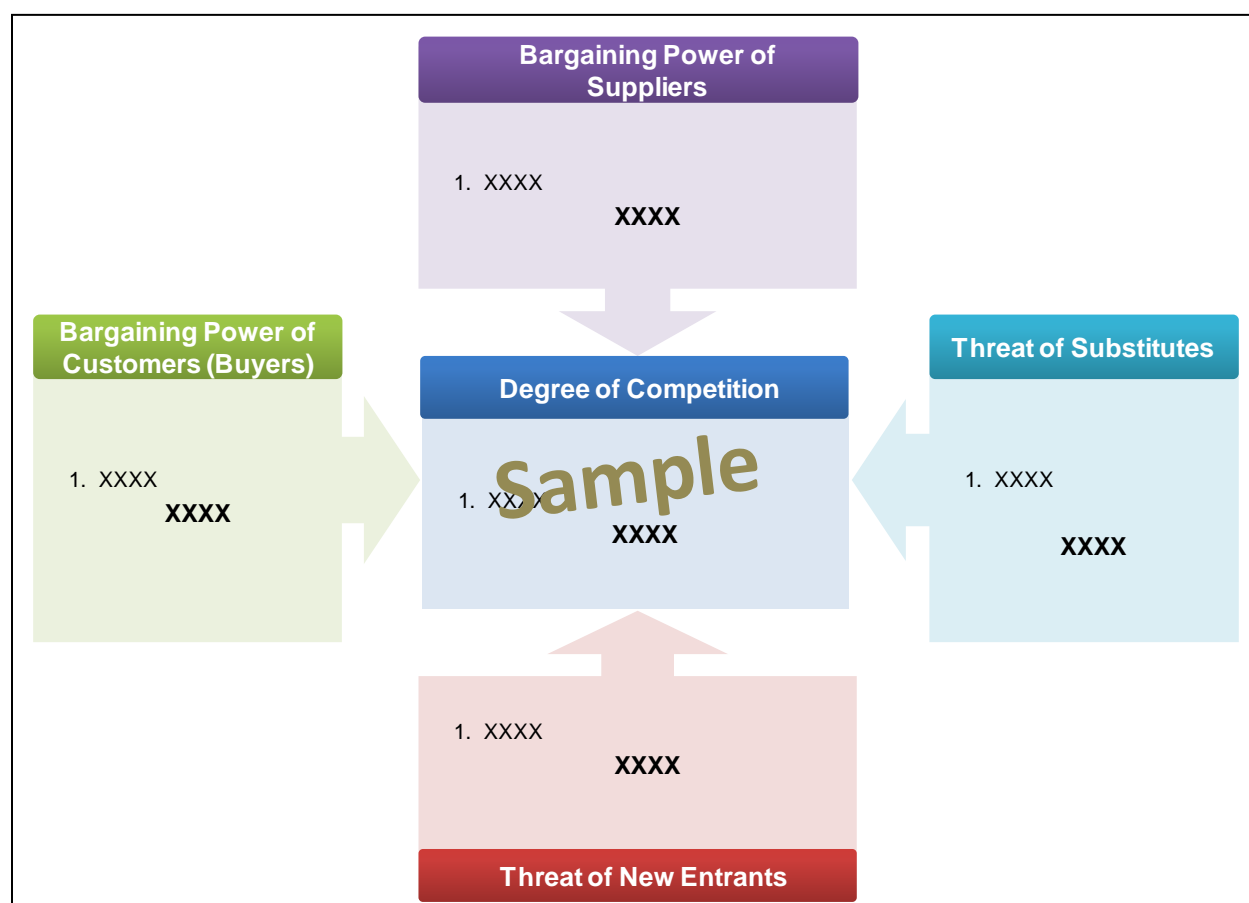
Bargaining Power of Suppliers

1. XXXX

XXXX

Bargaining Power of Customers (Buyers)

1. XXXX

XXXX

Degree of Competition

Sample

1. XXXX

XXXX

Threat of Substitutes

1. XXXX

XXXX

1. XXXX

XXXX

Threat of New Entrants